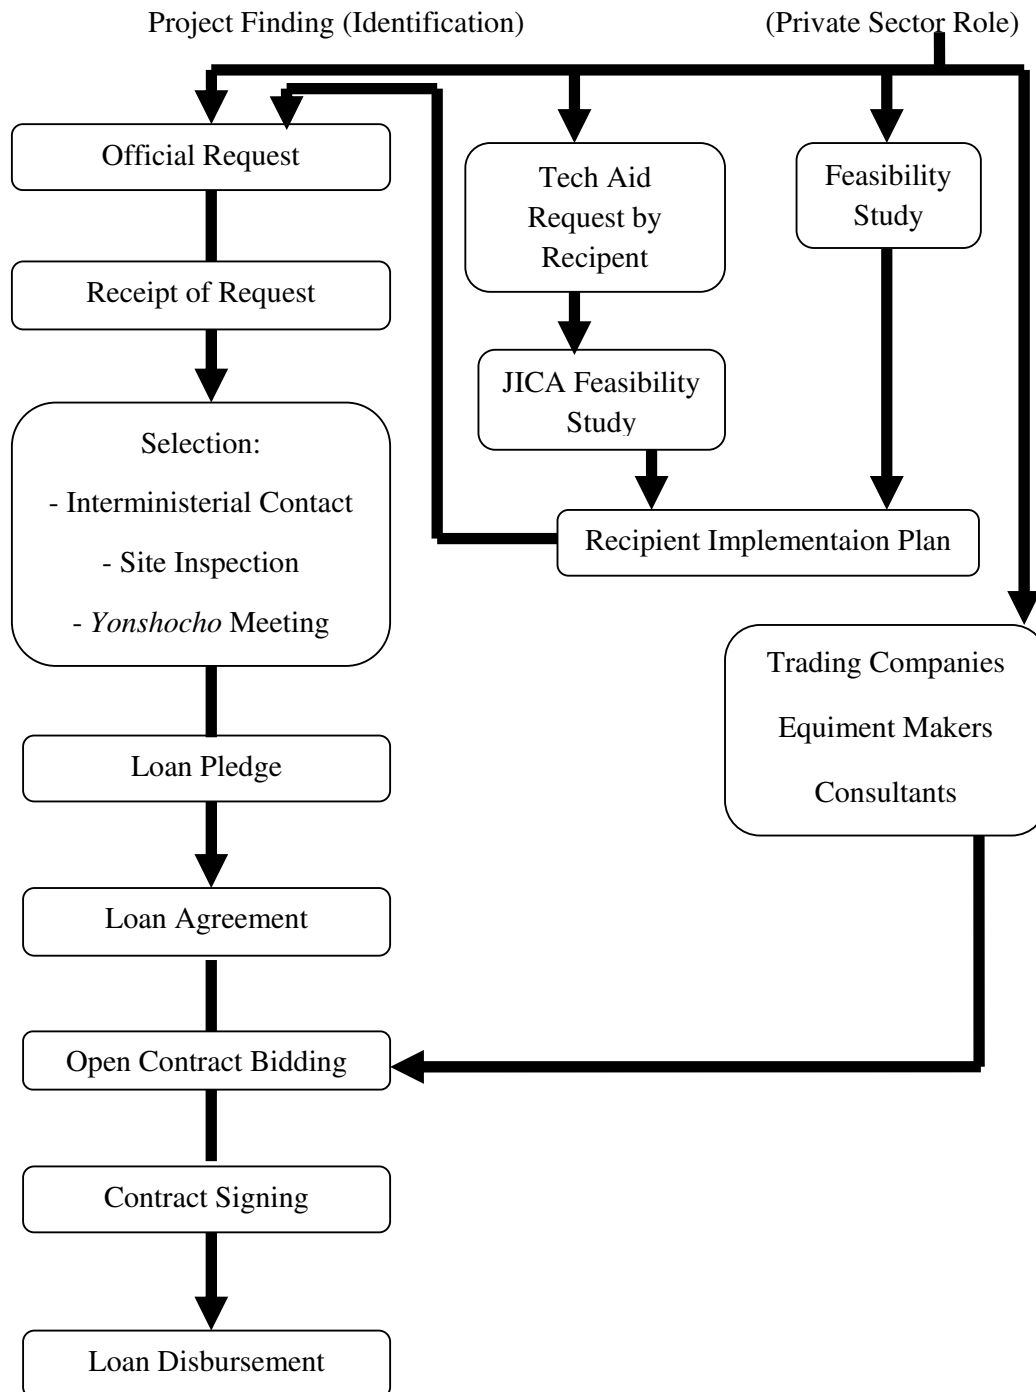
Project Finding (Identification)

(Private Sector Role)

Official Request

Tech Aid Request by Recipient

Feasibility Study

Receipt of Request

JICA Feasibility Study

Selection:
- Interministerial Contact
- Site Inspection
- *Yonshocho* Meeting

Recipient Implementaion Plan

Trading Companies
Equiment Makers
Consultants

Loan Pledge

Loan Agreement

Open Contract Bidding

Contract Signing

Loan Disbursement